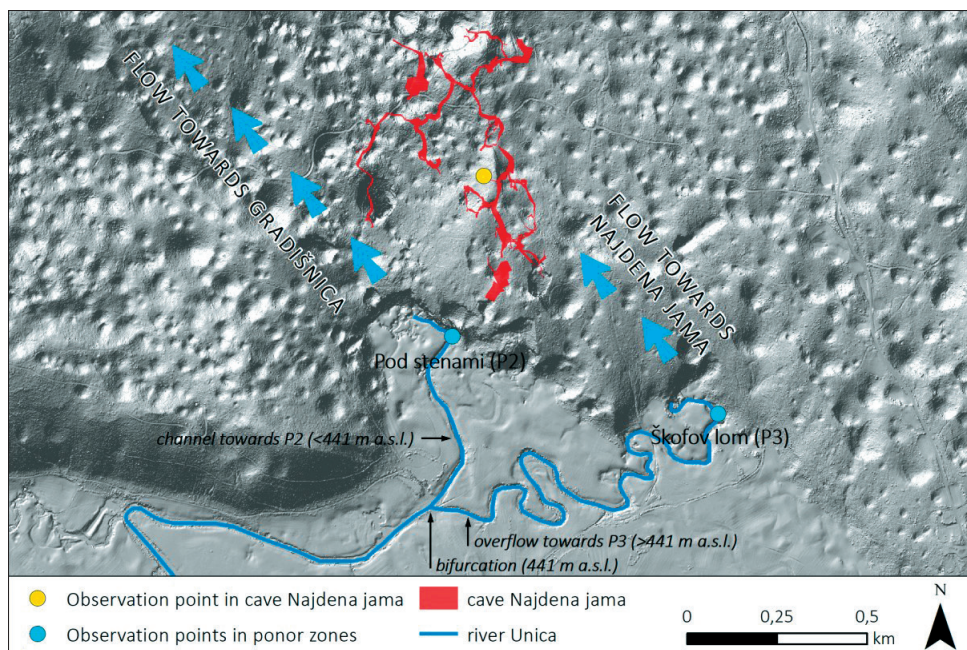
FLOW TOWARDS GRADIŠNICA

FLOW TOWARDS NAJDENA JAMA

Pod stenami (P2)

channel towards P2 (<441 m a.s.l.)

Škofov lom (P3)

overflow towards P3 (>441 m a.s.l.)

bifurcation (441 m a.s.l.)

Observation point in cave Najdena jama

cave Najdena jama

Observation points in ponor zones

river Unica

0 0,25 0,5 km

N